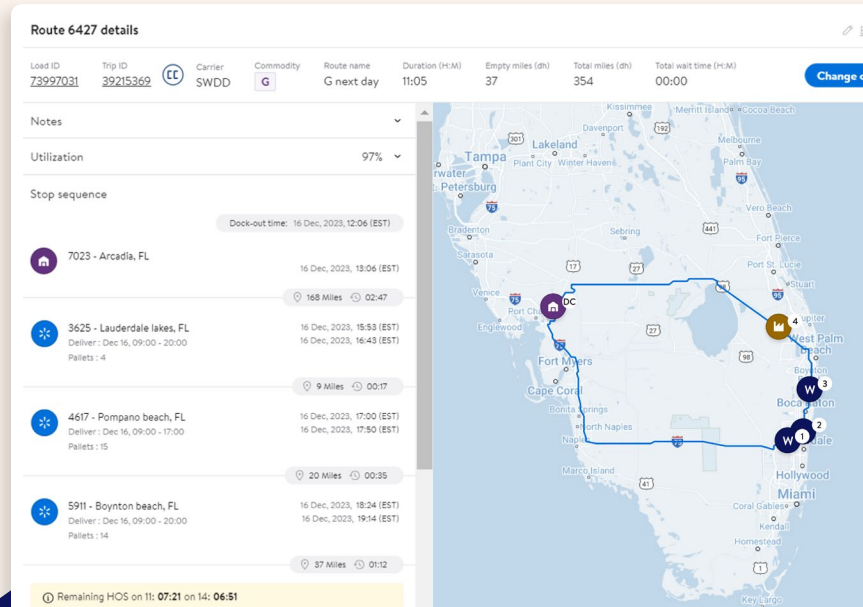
Route 6427 details

Load ID
73997031

Trip ID
39215369

CC

Carrier
SWDD

Commodity
G

Route name
G next day

Duration (H:M)
11:05

Empty miles (dh)
37

Total miles (dh)
354

Total wait time (H:M)
00:00

Change c

Notes

Utilization 97%

Stop sequence

Dock-out time: 16 Dec, 2023, 12:06 (EST)

7023 - Arcadia, FL
16 Dec, 2023, 13:06 (EST)

168 Miles 02:47

3625 - Lauderdale lakes, FL
Deliver : Dec 16, 09:00 - 20:00
Pallets : 4
16 Dec, 2023, 15:53 (EST)
16 Dec, 2023, 16:43 (EST)

9 Miles 00:17

4617 - Pompano beach, FL
Deliver : Dec 16, 09:00 - 17:00
Pallets : 15
16 Dec, 2023, 17:00 (EST)
16 Dec, 2023, 17:50 (EST)

20 Miles 00:35

5911 - Boynton beach, FL
Deliver : Dec 16, 09:00 - 20:00
Pallets : 14
16 Dec, 2023, 18:24 (EST)
16 Dec, 2023, 19:14 (EST)

37 Miles 01:12

Remaining HOS on 11: 07:21 on 14: 06:51

Kissimmee Merritt Island Cocoa Beach Davenport 192 301 Lakeland Melbourne Tampa Plant City Winter Haven Palm Bay rwater Petersburg 95 75 Vero Beach Bradenton 441 Sebring Fort Pierce Sarasota 17 27 Port St. Lucie Venice 75 DC Stuart Port Cha Englewood 27 4 upiter West Palm Beach 98 Fort Myers 75 Boynton 3 W Cape Coral Boca Bonita Springs 2 North Naples W 1 Naples 75 dale Marco Island Hollywood 41 Miami Coral Gables Kendall Homestead 1 Key Largo